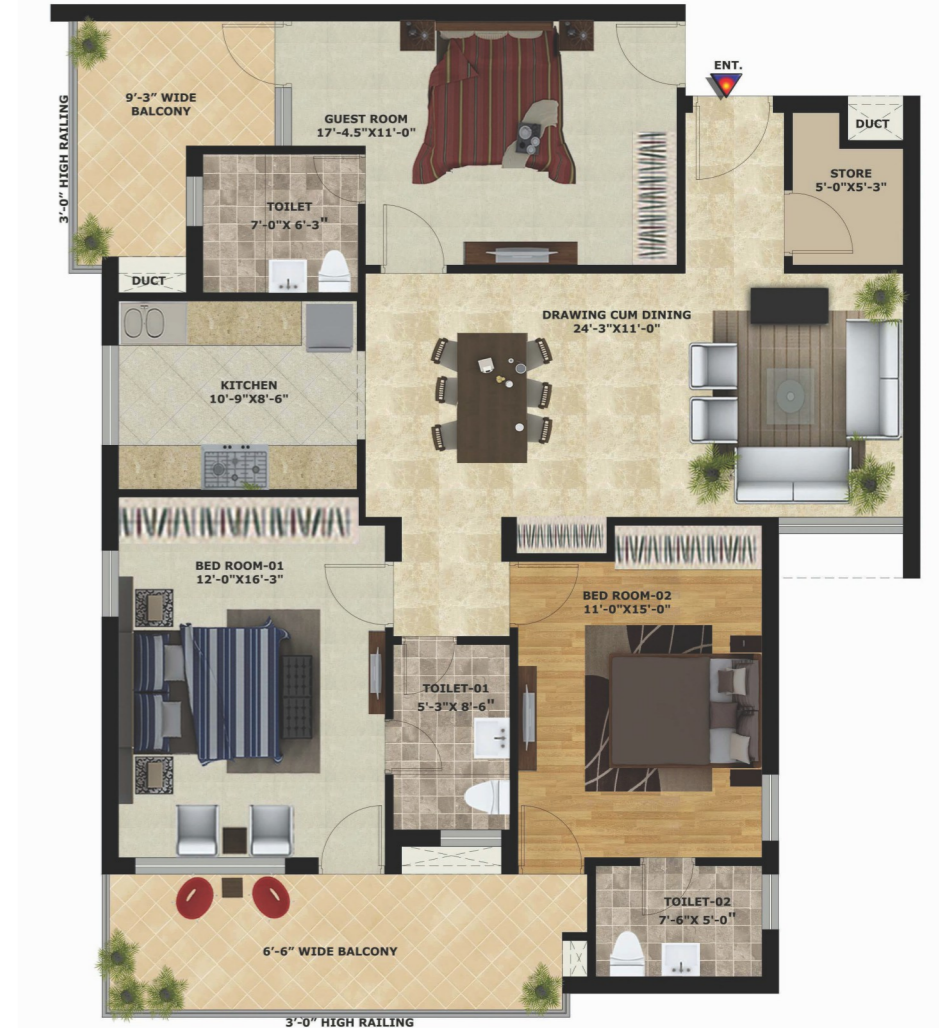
9'-3" WIDE BALCONY

3'-0" HIGH RAILING

GUEST ROOM
17'-4.5"X11'-0"

ENT.

DUCT

STORE
5'-0"X5'-3"

TOILET
7'-0"X 6'-3"

DUCT

DRAWING CUM DINING
24'-3"X11'-0"

KITCHEN
10'-9"X8'-6"

BED ROOM-01
12'-0"X16'-3"

BED ROOM-02
11'-0"X15'-0"

TOILET-01
5'-3"X 8'-6"

TOILET-02
7'-6"X 5'-0"

6'-6" WIDE BALCONY

3'-0" HIGH RAILING